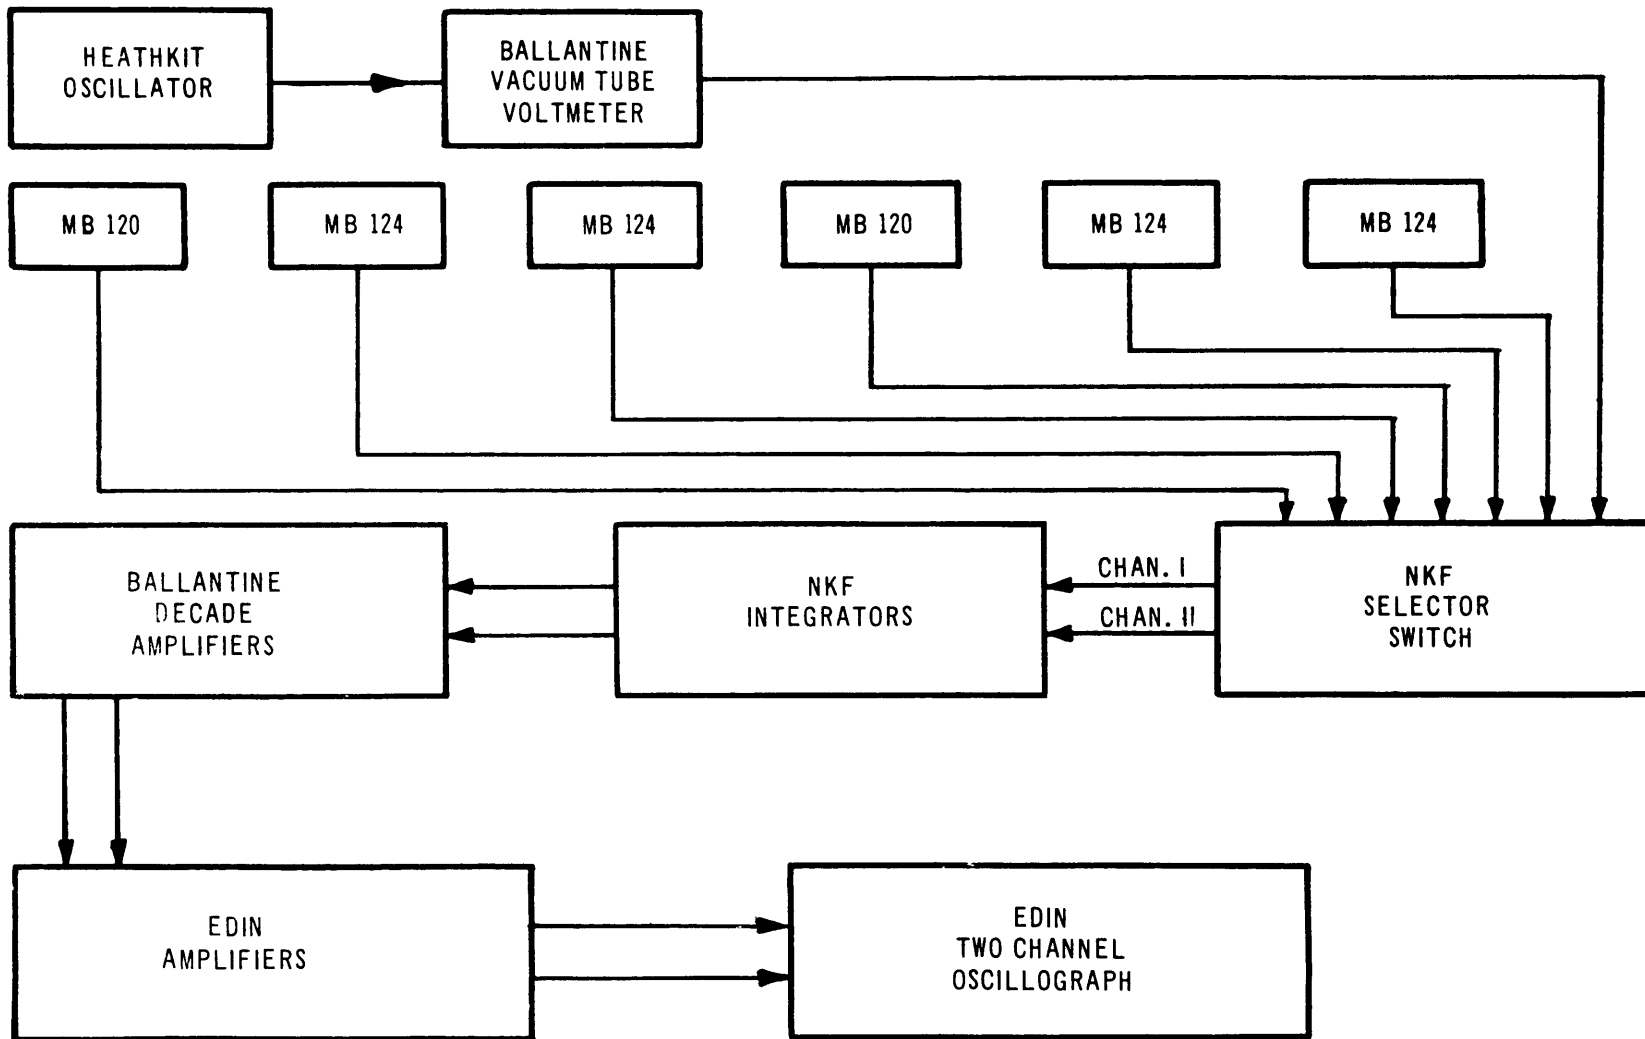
HEATHKIT OSCILLATOR

BALLANTINE VACUUM TUBE VOLTMETER

MB 120

MB 124

MB 124

MB 120

MB 124

MB 124

BALLANTINE DECADE AMPLIFIERS

NKF INTEGRATORS

CHAN. I

CHAN. II

NKF SELECTOR SWITCH

EDIN AMPLIFIERS

EDIN TWO CHANNEL OSCILLOGRAPH